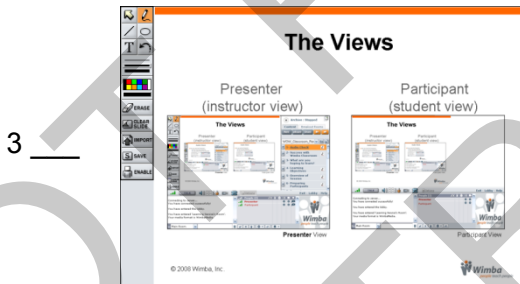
3 ___

ERASE
CLEAR SLIDE
IMPORT
SAVE
ENABLE

The Views

Presenter
(instructor view)

Participant
(student view)

The Views

Presenter (instructor view)

Participant (student view)

Wimba

Presenter View

Wimba

Participant View

© 2008 Wimba, Inc.

Wimba